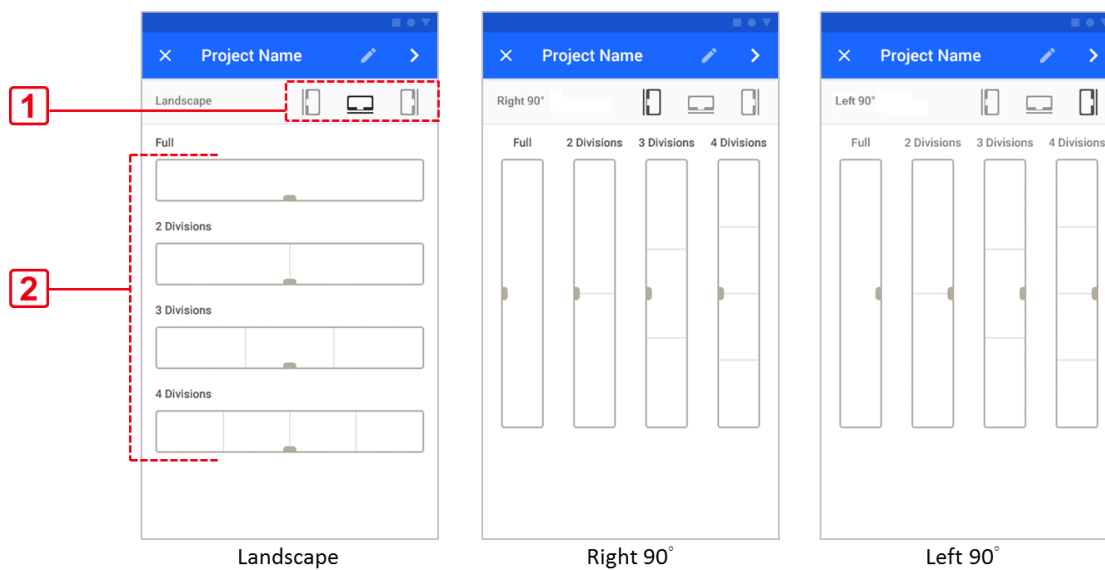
✕ Project Name

Landscape

1

Full

2

2 Divisions

3 Divisions

4 Divisions

Landscape

✕ Project Name

Right 90°

Full

2 Divisions

3 Divisions

4 Divisions

Right 90°

✕ Project Name

Left 90°

Full

2 Divisions

3 Divisions

4 Divisions

Left 90°